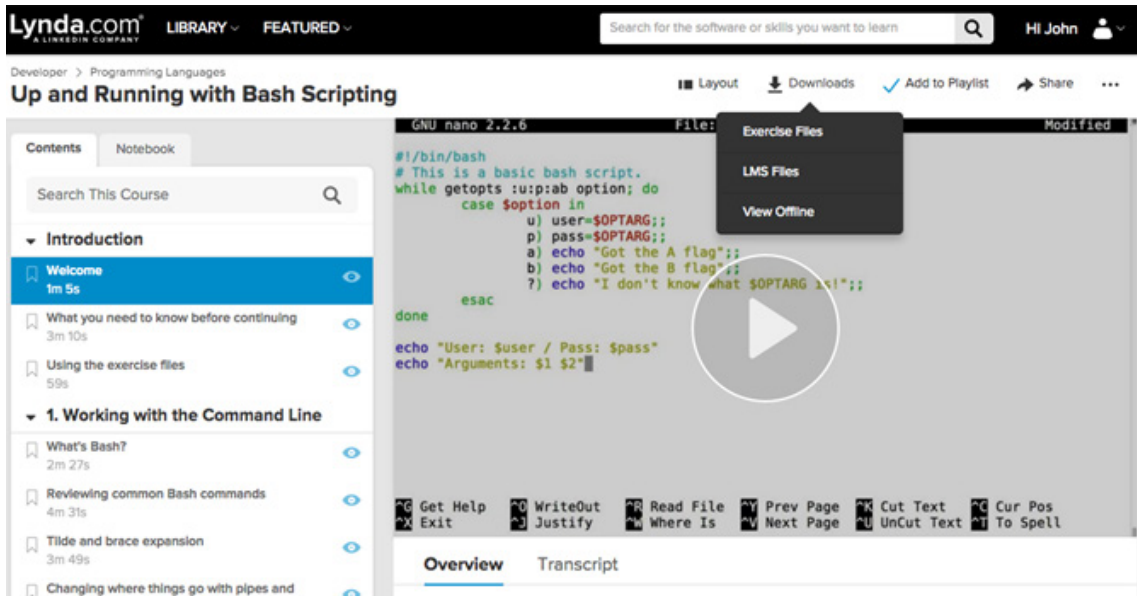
Lynda.com A LINKEDIN COMPANY LIBRARY FEATURED

Search for the software or skills you want to learn

Hi John

Developer > Programming Languages

Up and Running with Bash Scripting

Layout Downloads Add to Playlist Share ...

Contents Notebook

Search This Course

Introduction

Welcome 1m 5s

What you need to know before continuing 3m 10s

Using the exercise files 59s

1. Working with the Command Line

What's Bash? 2m 27s

Reviewing common Bash commands 4m 31s

Tilde and brace expansion 3m 49s

Changing where things go with pipes and

GNU nano 2.2.6 File: Modified

Exercise Files

LMS Files

View Offline

#!/bin/bash
# This is a basic bash script.
while getopts :u:p:ab option; do
case $option in
u) user=$OPTARG;;
p) pass=$OPTARG;;
a) echo "Got the A flag";;
b) echo "Got the B flag";;
?) echo "I don't know what $OPTARG is!";;
esac
done

echo "User: $user / Pass: $pass"
echo "Arguments: $1 $2"

^G Get Help ^O WriteOut ^R Read File ^Y Prev Page ^K Cut Text ^C Cur Pos
^X Exit ^J Justify ^W Where Is ^V Next Page ^U UnCut Text ^T To Spell

Overview Transcript